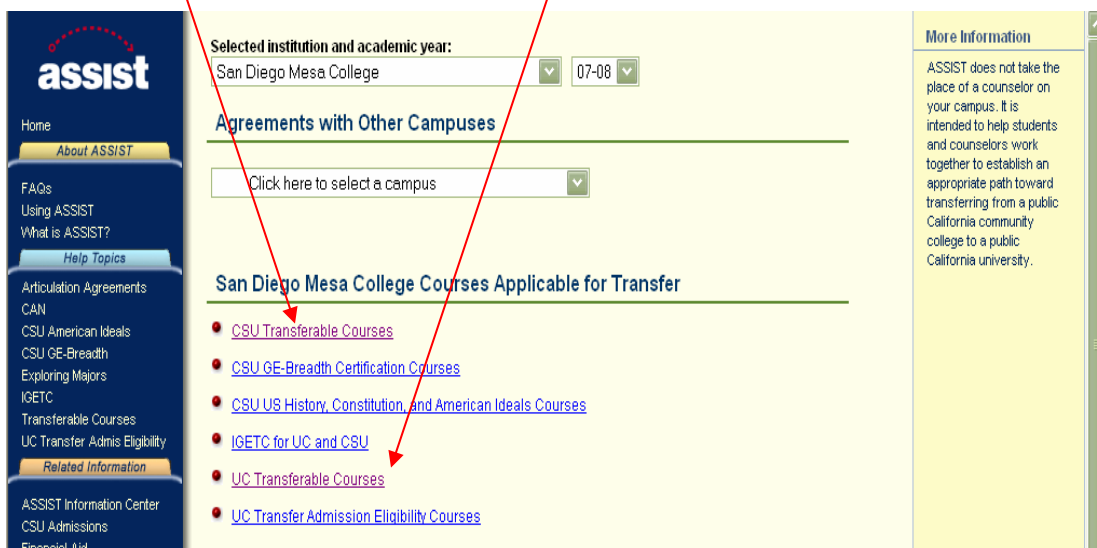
assist

Home

About ASSIST

FAQs
Using ASSIST
What is ASSIST?

Help Topics

Articulation Agreements
CAN
CSU American Ideals
CSU GE-Breadth
Exploring Majors
IGETC
Transferable Courses
UC Transfer Admis Eligibility

Related Information

ASSIST Information Center
CSU Admissions
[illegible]

Selected institution and academic year:
San Diego Mesa College
07-08

Agreements with Other Campuses

Click here to select a campus

San Diego Mesa College Courses Applicable for Transfer

CSU Transferable Courses
CSU GE-Breadth Certification Courses
CSU US History, Constitution, and American Ideals Courses
IGETC for UC and CSU
UC Transferable Courses
UC Transfer Admission Eligibility Courses

More Information

ASSIST does not take the place of a counselor on your campus. It is intended to help students and counselors work together to establish an appropriate path toward transferring from a public California community college to a public California university.